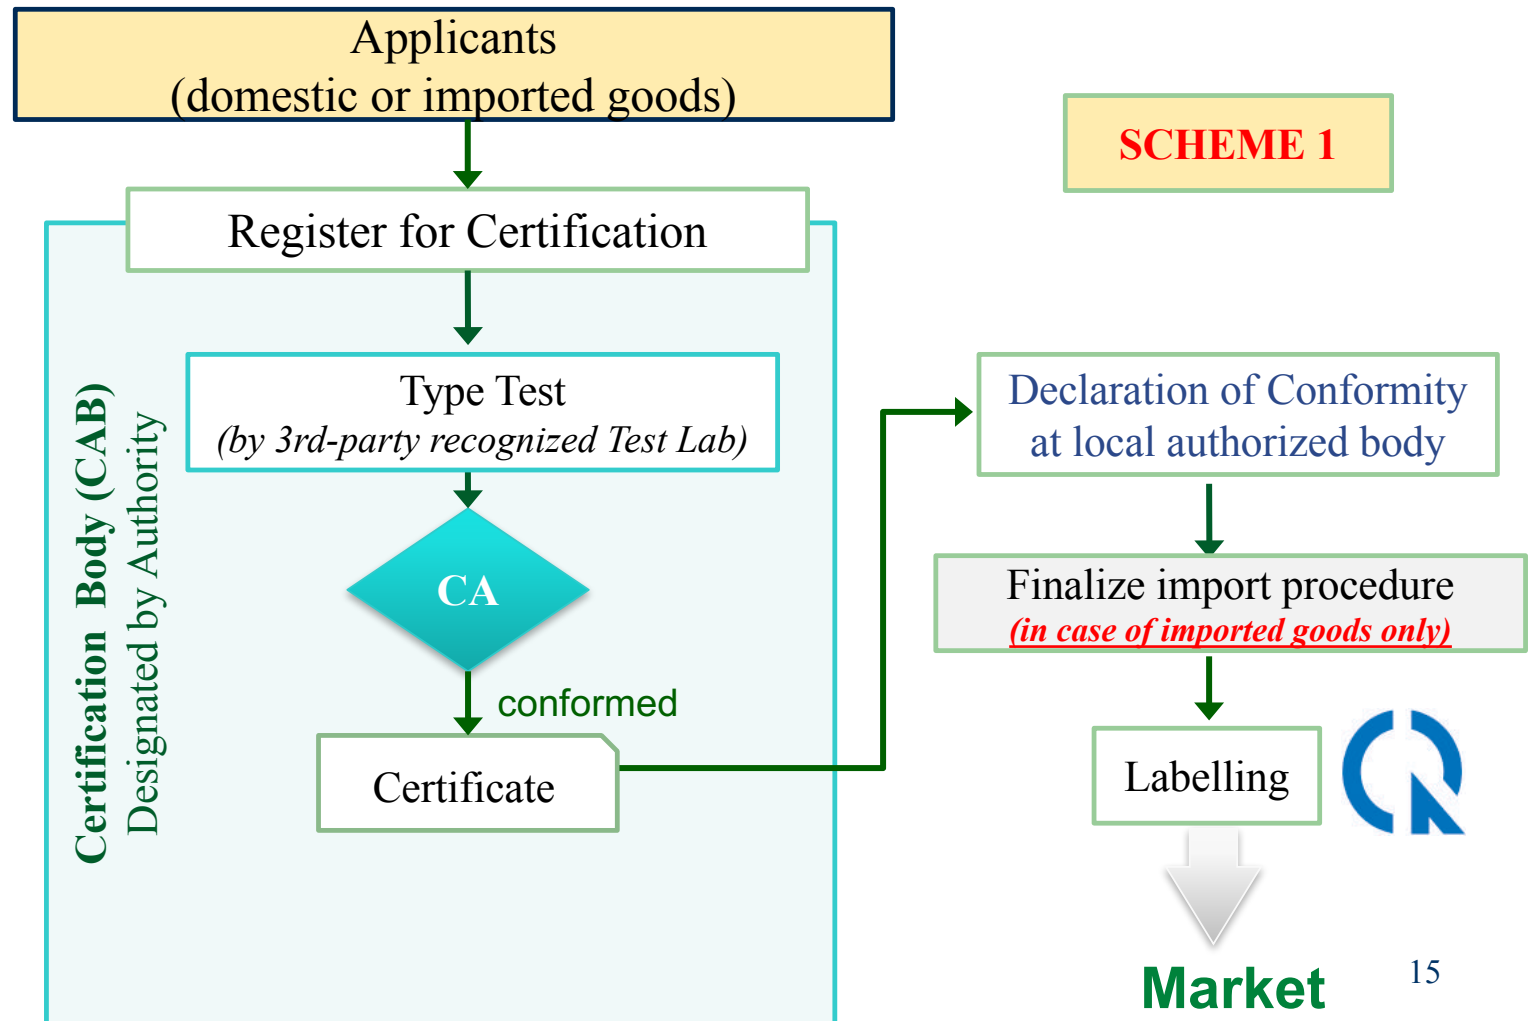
Applicants
(domestic or imported goods)

SCHEME 1

Register for Certification

Certification Body (CAB)
Designated by Authority

Type Test
(by 3rd-party recognized Test Lab)

CA

conformed

Certificate

Declaration of Conformity at local authorized body

Finalize import procedure
(in case of imported goods only)

Labelling

Market

15